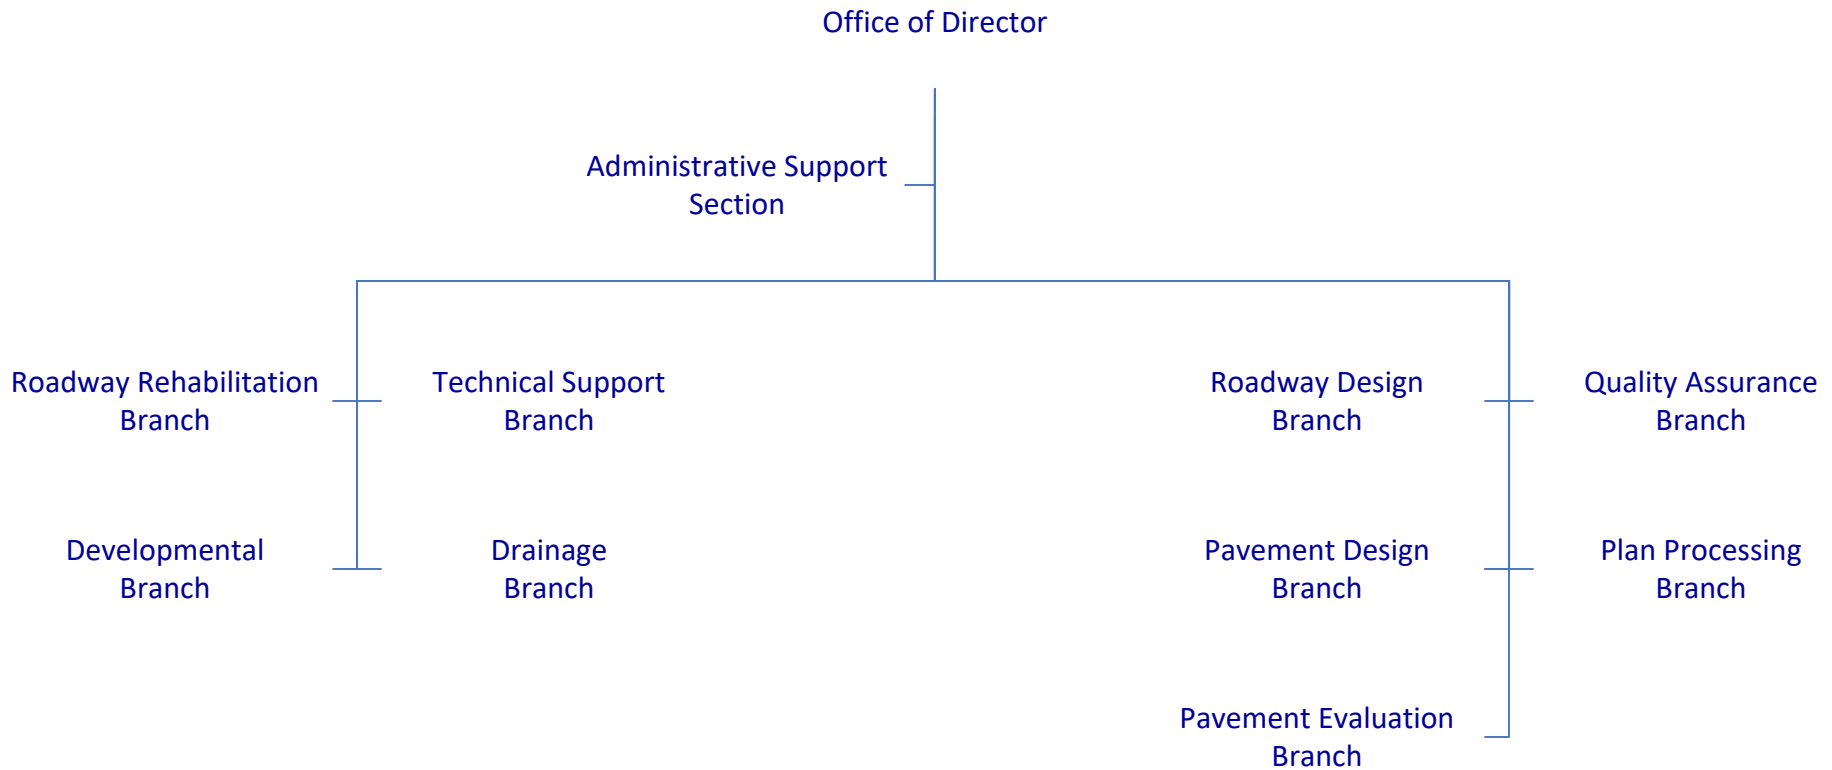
Office of Director

Administrative Support Section

Roadway Rehabilitation Branch

Technical Support Branch

Roadway Design Branch

Quality Assurance Branch

Developmental Branch

Drainage Branch

Pavement Design Branch

Plan Processing Branch

Pavement Evaluation Branch